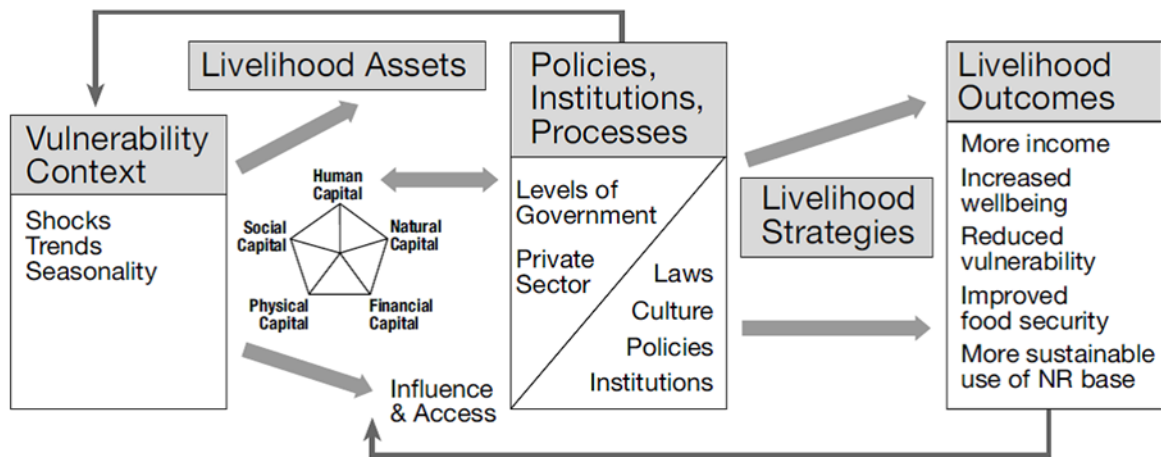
Livelihood Assets

Vulnerability Context

Shocks
Trends
Seasonality

Human Capital

Social Capital

Natural Capital

Physical Capital

Financial Capital

Policies, Institutions, Processes

Levels of Government

Private Sector

Laws

Culture

Policies

Institutions

Influence & Access

Livelihood Strategies

Livelihood Outcomes

More income

Increased wellbeing

Reduced vulnerability

Improved food security

More sustainable use of NR base